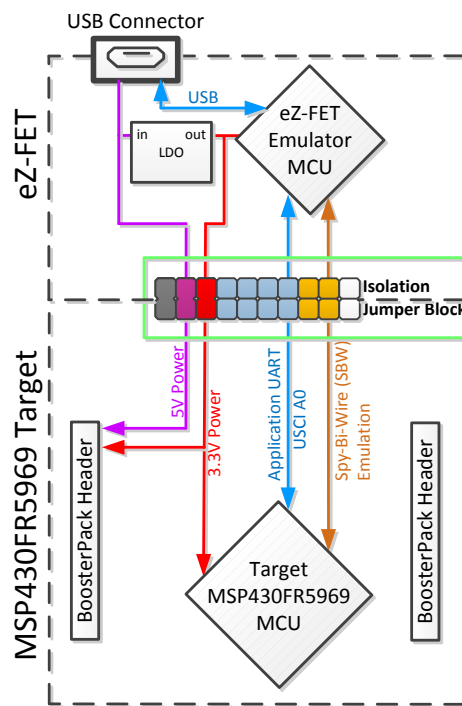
USB Connector

eZ-FET

USB

eZ-FET Emulator MCU

in out
LDO

Isolation
Jumper Block

MSP430FR5969 Target

5V Power

3.3V Power

Application UART
USCI A0

Spy-Bi-Wire (SBW)
Emulation

BoosterPack Header

Target MSP430FR5969 MCU

BoosterPack Header